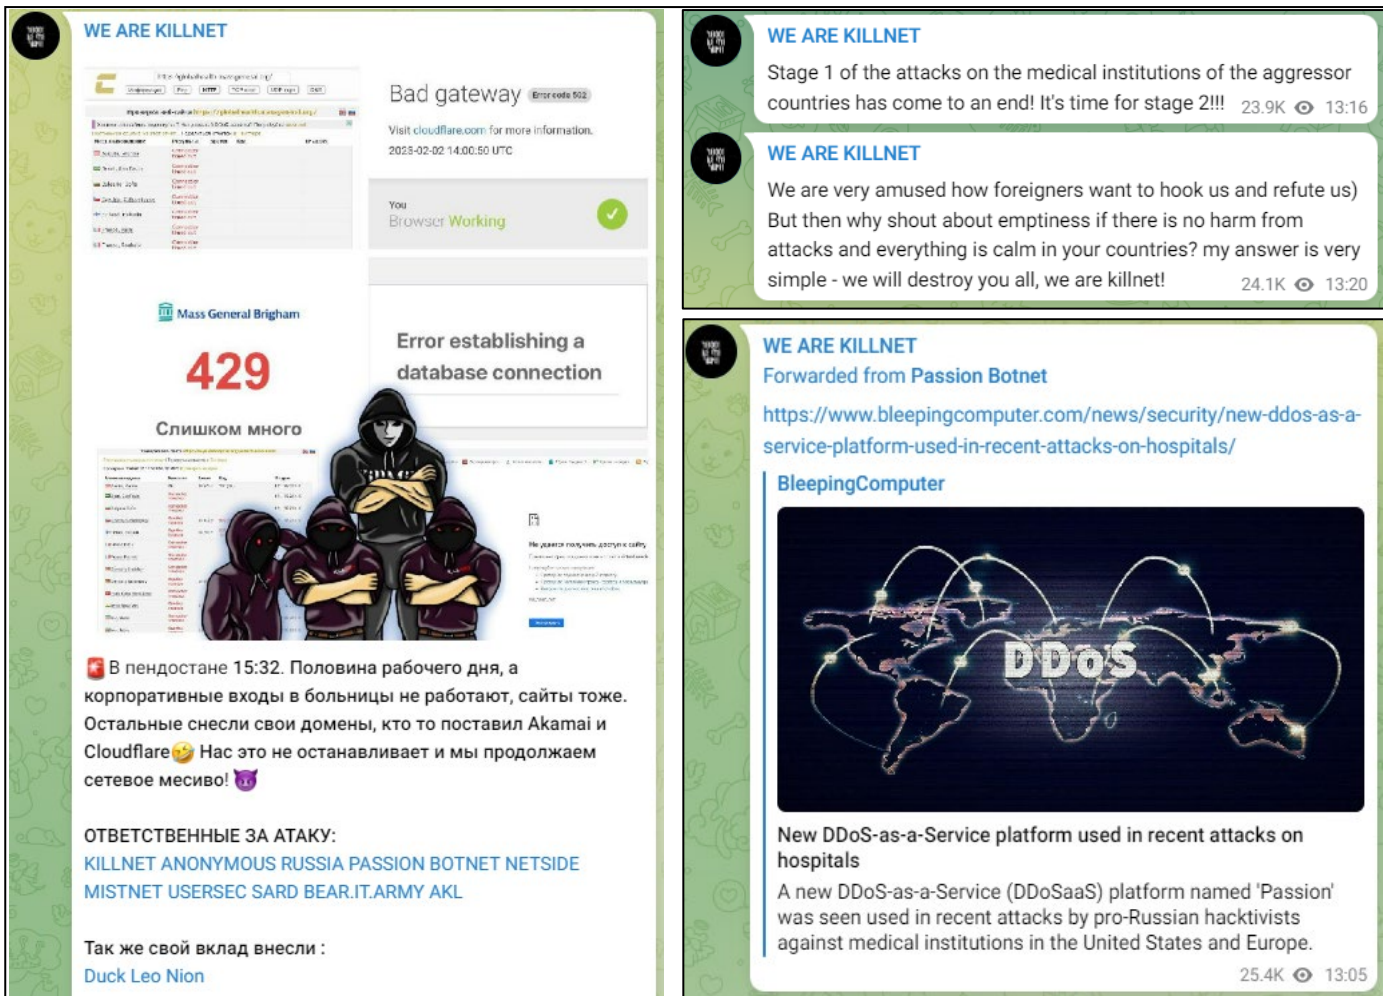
WE ARE KILLNET

Bad gateway Error code 502

Visit cloudflare.com for more information.
2023-02-02 14:00:50 UTC

You
Browser Working

Mass General Brigham

429

Слишком много

Error establishing a database connection

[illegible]

В пендостане 15:32. Половина рабочего дня, а корпоративные входы в больницы не работают, сайты тоже. Остальные снесли свои домены, кто то поставил Akamai и Cloudflare Нас это не останавливает и мы продолжаем сетевое месиво!

ОТВЕТСТВЕННЫЕ ЗА АТАКУ:
KILLNET ANONYMOUS RUSSIA PASSION BOTNET NETSIDE MISTNET USERSEC SARD BEAR.IT.ARMY AKL

Так же свой вклад внесли :
Duck Leo Nion

WE ARE KILLNET
Stage 1 of the attacks on the medical institutions of the aggressor countries has come to an end! It's time for stage 2!!! 23.9K 13:16

WE ARE KILLNET
We are very amused how foreigners want to hook us and refute us) But then why shout about emptiness if there is no harm from attacks and everything is calm in your countries? my answer is very simple - we will destroy you all, we are killnet! 24.1K 13:20

WE ARE KILLNET
Forwarded from Passion Botnet
https://www.bleepingcomputer.com/news/security/new-ddos-as-a-service-platform-used-in-recent-attacks-on-hospitals/
BleepingComputer
DDoS
New DDoS-as-a-Service platform used in recent attacks on hospitals
A new DDoS-as-a-Service (DDoSaaS) platform named 'Passion' was seen used in recent attacks by pro-Russian hacktivists against medical institutions in the United States and Europe.
25.4K 13:05